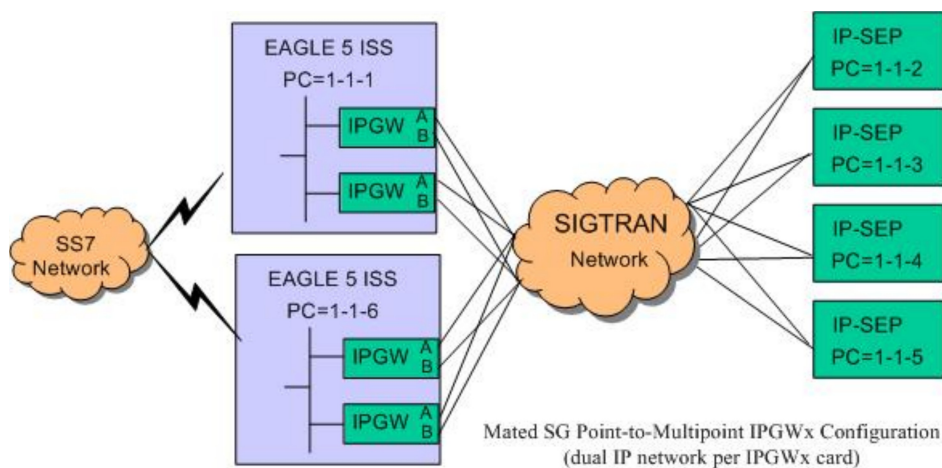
SS7 Network

EAGLE 5 ISS
PC=1-1-1
IPGW A B
IPGW A B

EAGLE 5 ISS
PC=1-1-6
IPGW A B
IPGW A B

SIGTRAN Network

IP-SEP
PC=1-1-2

IP-SEP
PC=1-1-3

IP-SEP
PC=1-1-4

IP-SEP
PC=1-1-5

Mated SG Point-to-Multipoint IPGWx Configuration
(dual IP network per IPGWx card)